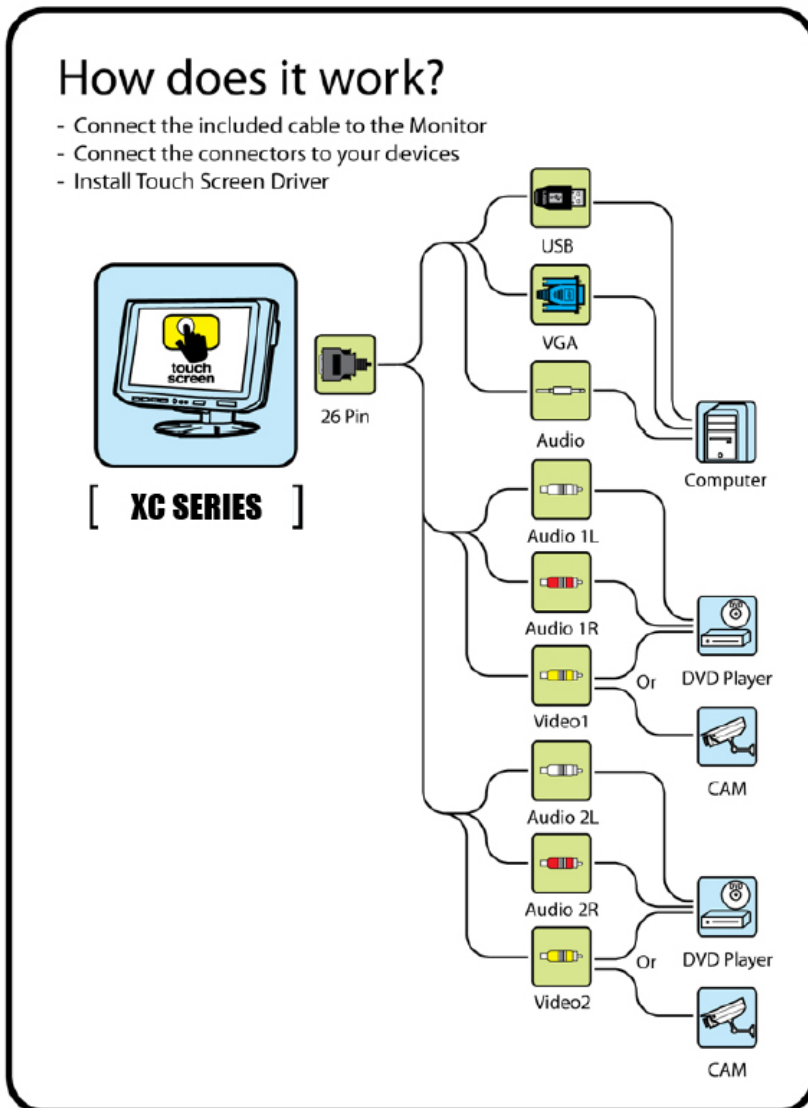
How does it work?

- Connect the included cable to the Monitor
- Connect the connectors to your devices
- Install Touch Screen Driver

touch screen

[ XC SERIES ]

26 Pin

USB

VGA

Audio

Computer

Audio 1L

Audio 1R

Video1

Or

DVD Player

CAM

Audio 2L

Audio 2R

Video2

Or

DVD Player

CAM